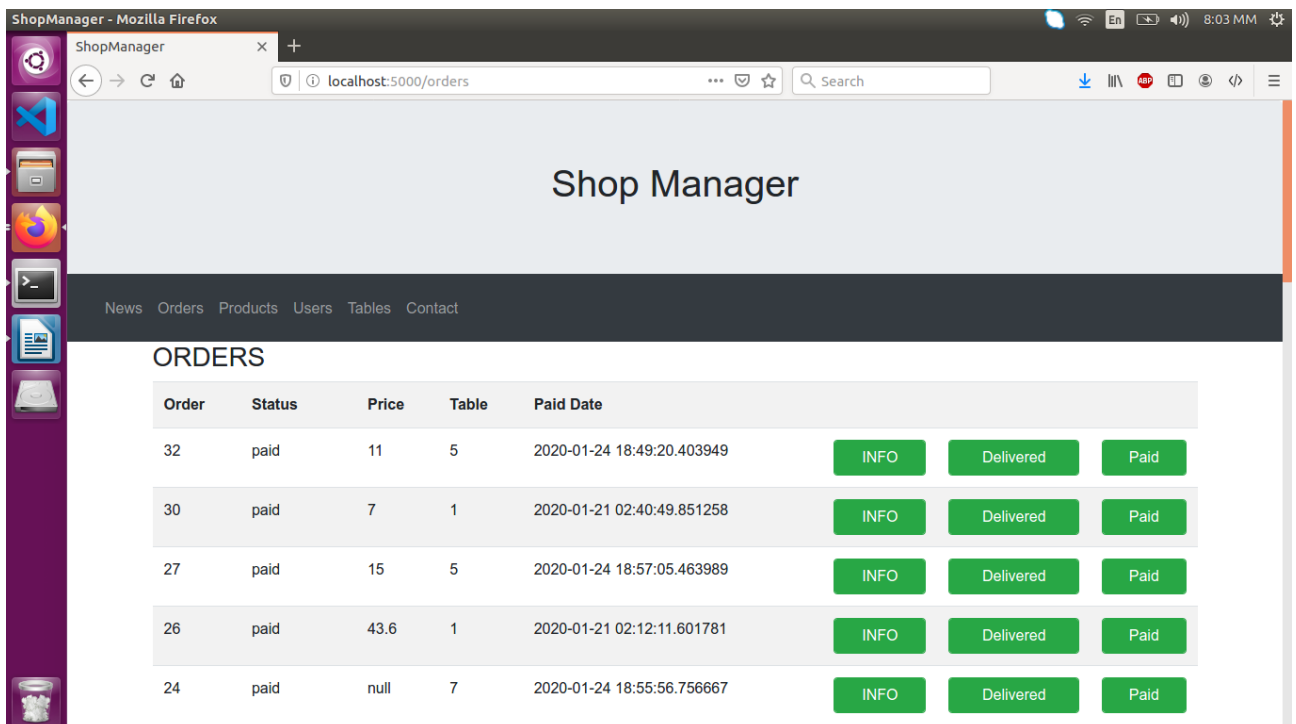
ShopManager - Mozilla Firefox

En 8:03 MM

ShopManager ×

localhost:5000/orders

Search

ABP

Shop Manager

News Orders Products Users Tables Contact

ORDERS

| Order | Status | Price | Table | Paid Date | | | |
|---|---|---|---|---|---|---|---|
| 32 | paid | 11 | 5 | 2020-01-24 18:49:20.403949 | INFO | Delivered | Paid |
| 30 | paid | 7 | 1 | 2020-01-21 02:40:49.851258 | INFO | Delivered | Paid |
| 27 | paid | 15 | 5 | 2020-01-24 18:57:05.463989 | INFO | Delivered | Paid |
| 26 | paid | 43.6 | 1 | 2020-01-21 02:12:11.601781 | INFO | Delivered | Paid |
| 24 | paid | null | 7 | 2020-01-24 18:55:56.756667 | INFO | Delivered | Paid |